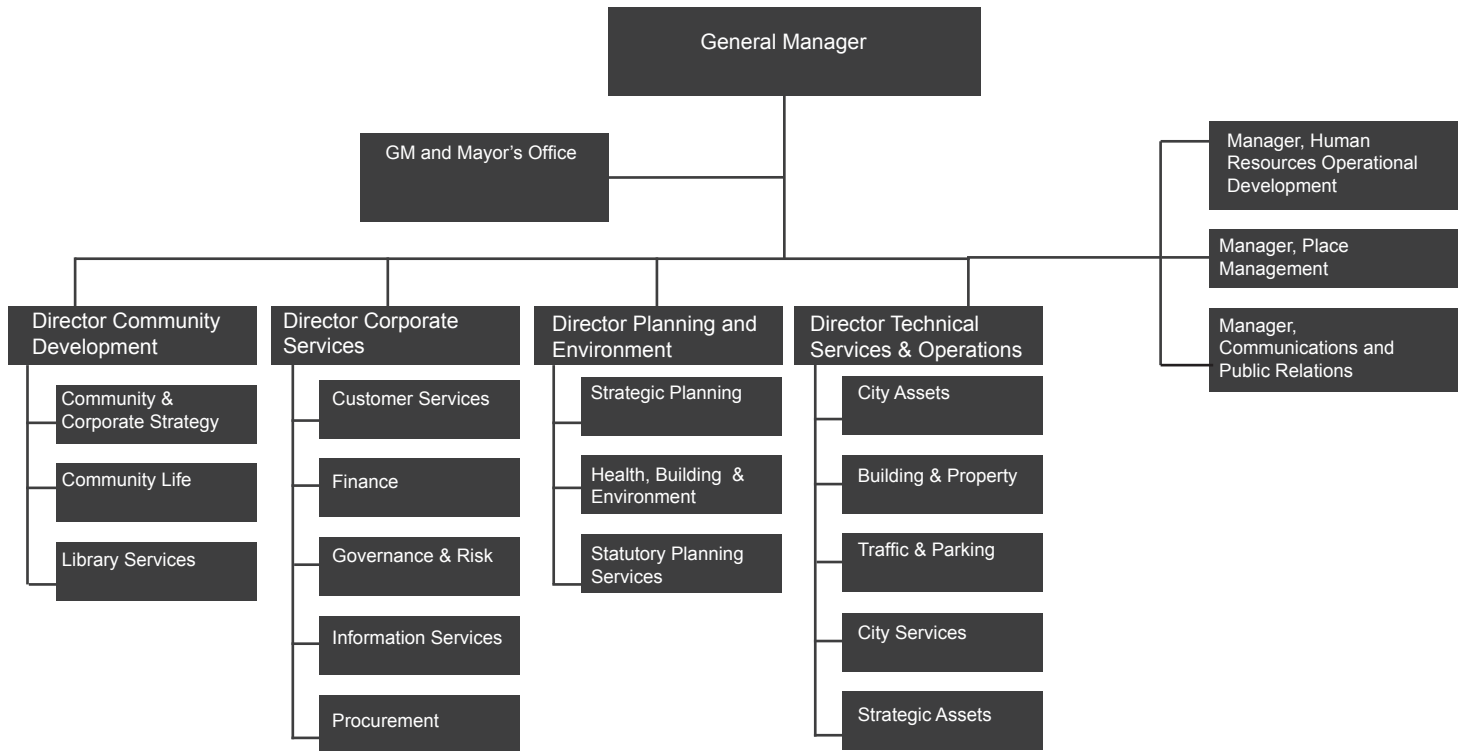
General Manager

GM and Mayor's Office

Manager, Human Resources Operational Development

Manager, Place Management

Manager, Communications and Public Relations

Director Community Development

Community & Corporate Strategy

Community Life

Library Services

Director Corporate Services

Customer Services

Finance

Governance & Risk

Information Services

Procurement

Director Planning and Environment

Strategic Planning

Health, Building & Environment

Statutory Planning Services

Director Technical Services & Operations

City Assets

Building & Property

Traffic & Parking

City Services

Strategic Assets